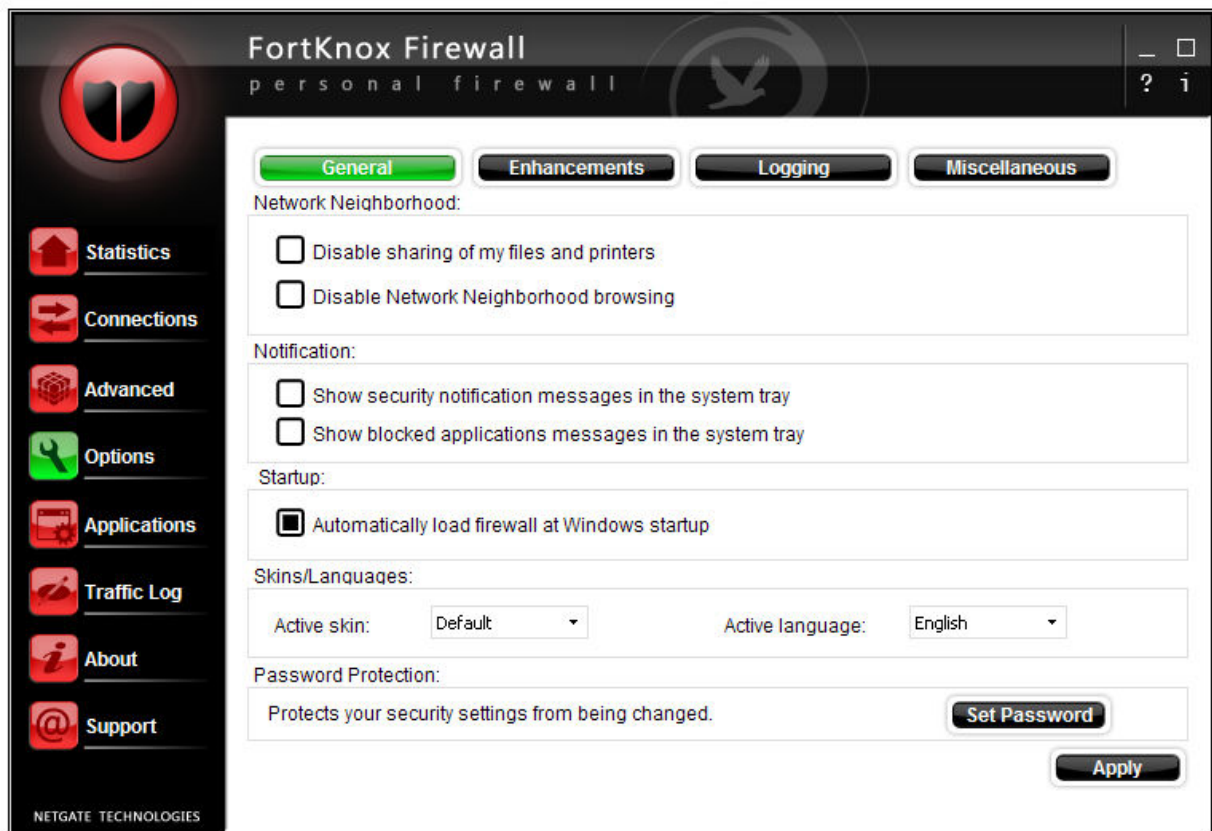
FortKnox Firewall
personal firewall

_ □
? i

Statistics
Connections
Advanced
Options
Applications
Traffic Log
About
Support

NETGATE TECHNOLOGIES

General
Enhancements
Logging
Miscellaneous

Network Neighborhood:
Disable sharing of my files and printers
Disable Network Neighborhood browsing

Notification:
Show security notification messages in the system tray
Show blocked applications messages in the system tray

Startup:
Automatically load firewall at Windows startup

Skins/Languages:
Active skin: Default
Active language: English

Password Protection:
Protects your security settings from being changed.
Set Password

Apply